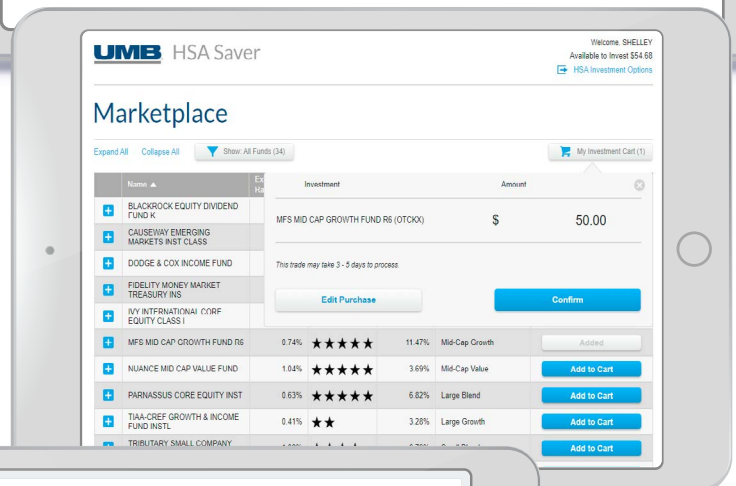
UMB HSA Saver

Welcome, SHELLEY
Available to Invest $54.68
HSA Investment Options

Marketplace

Expand All Collapse All Show: All Funds (34)

My Investment Cart (1)

| Name ▲ | Ex Ra | | | | |
|---|---|---|---|---|---|
| BLACKROCK EQUITY DIVIDEND FUND K | | | | | |
| CAUSEWAY EMERGING MARKETS INST CLASS | | | | | |
| DODGE & COX INCOME FUND | | | | | |
| FIDELITY MONEY MARKET TREASURY INS | | | | | |
| IVY INTERNATIONAL CORE EQUITY CLASS I | | | | | |
| MFS MID CAP GROWTH FUND R6 | 0.74% | ★★★★★ | 11.47% | Mid-Cap Growth | Added |
| NUANCE MID CAP VALUE FUND | 1.04% | ★★★★★ | 3.69% | Mid-Cap Value | Add to Cart |
| PARNASSUS CORE EQUITY INST | 0.63% | ★★★★★ | 6.82% | Large Blend | Add to Cart |
| TIAA-CREF GROWTH & INCOME FUND INSTL | 0.41% | ★★ | 3.28% | Large Growth | Add to Cart |
| TRIBUTARY SMALL COMPANY | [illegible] | | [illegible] | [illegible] | Add to Cart |

Investment Amount

MFS MID CAP GROWTH FUND R6 (OTCKX) $ 50.00

This trade may take 3 - 5 days to process.

Edit Purchase

Confirm